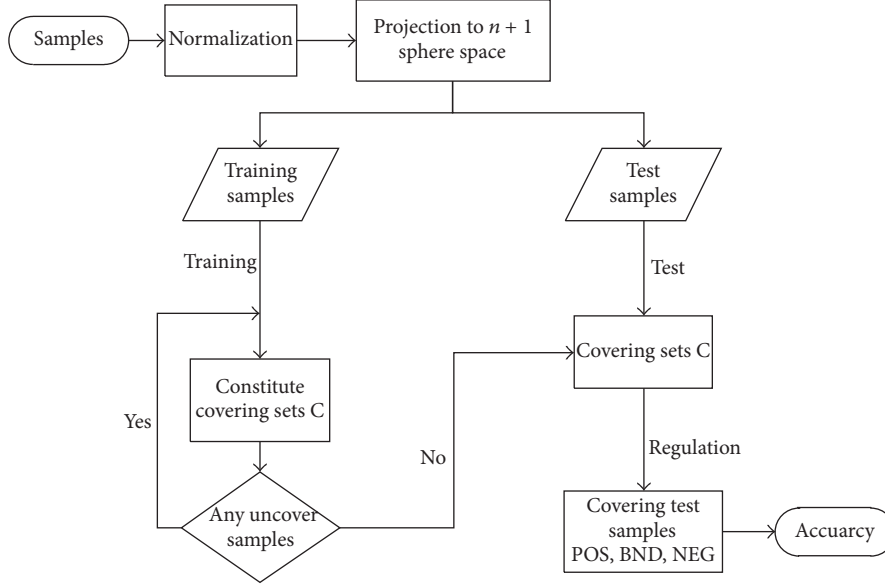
Samples

Normalization

Projection to $n + 1$ sphere space

Training samples

Test samples

Training

Test

Constitute covering sets C

Covering sets C

Yes

No

Any uncover samples

Regulation

Covering test samples POS, BND, NEG

Accuarcy